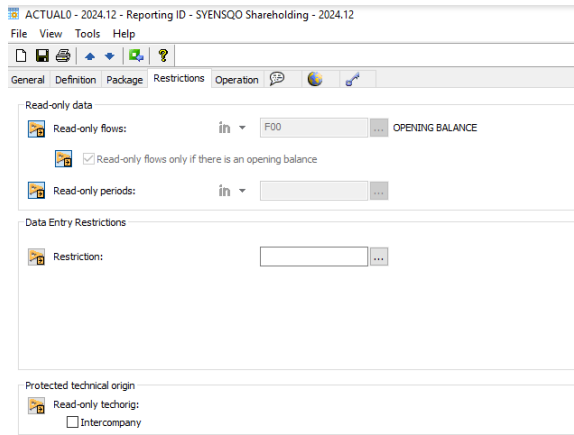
ACTUAL0 - 2024.12 - Reporting ID - SYENSQO Shareholding - 2024.12

File View Tools Help

General Definition Package Restrictions Operation

Read-only data

Read-only flows: in F00 ... OPENING BALANCE

Read-only flows only if there is an opening balance

Read-only periods: in ...

Data Entry Restrictions

Restriction: ...

Protected technical origin

Read-only techorig:

Intercompany